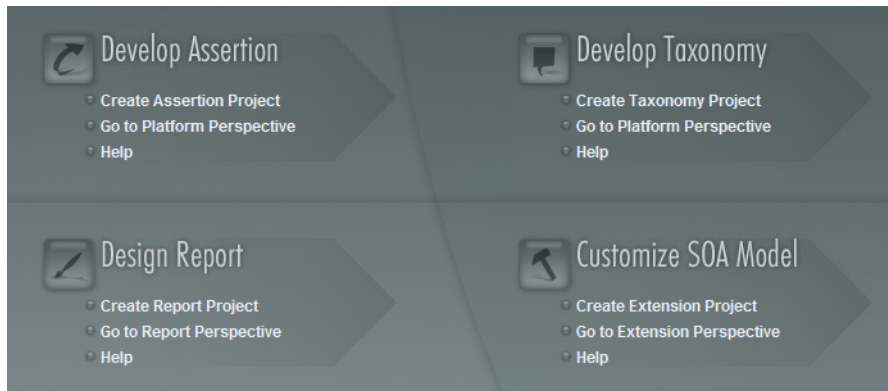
Develop Assertion

Create Assertion Project
Go to Platform Perspective
Help

Develop Taxonomy

Create Taxonomy Project
Go to Platform Perspective
Help

Design Report

Create Report Project
Go to Report Perspective
Help

Customize SOA Model

Create Extension Project
Go to Extension Perspective
Help